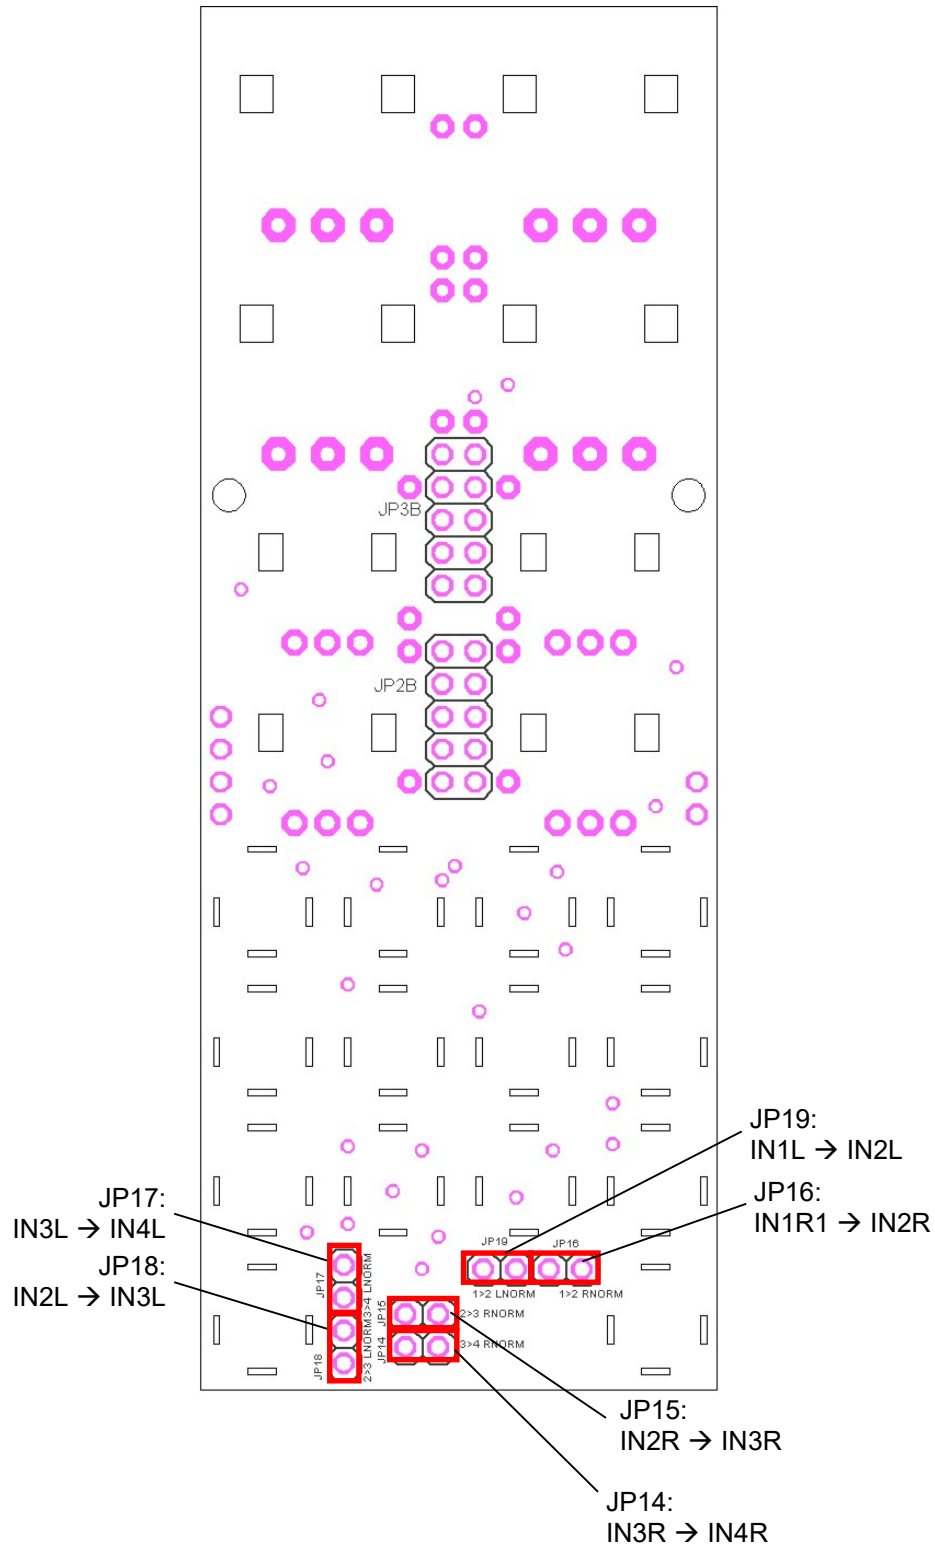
JP3B

JP2B

JP19:
IN1L → IN2L

JP16:
IN1R1 → IN2R

JP17:
IN3L → IN4L

JP18:
IN2L → IN3L

JP19 JP16

1>2 LNORM 1>2 RNORM

JP17 3>4 LNORM

JP18 2>3 LNORM

JP15 2>3 RNORM

JP14 3>4 RNORM

JP15:
IN2R → IN3R

JP14:
IN3R → IN4R